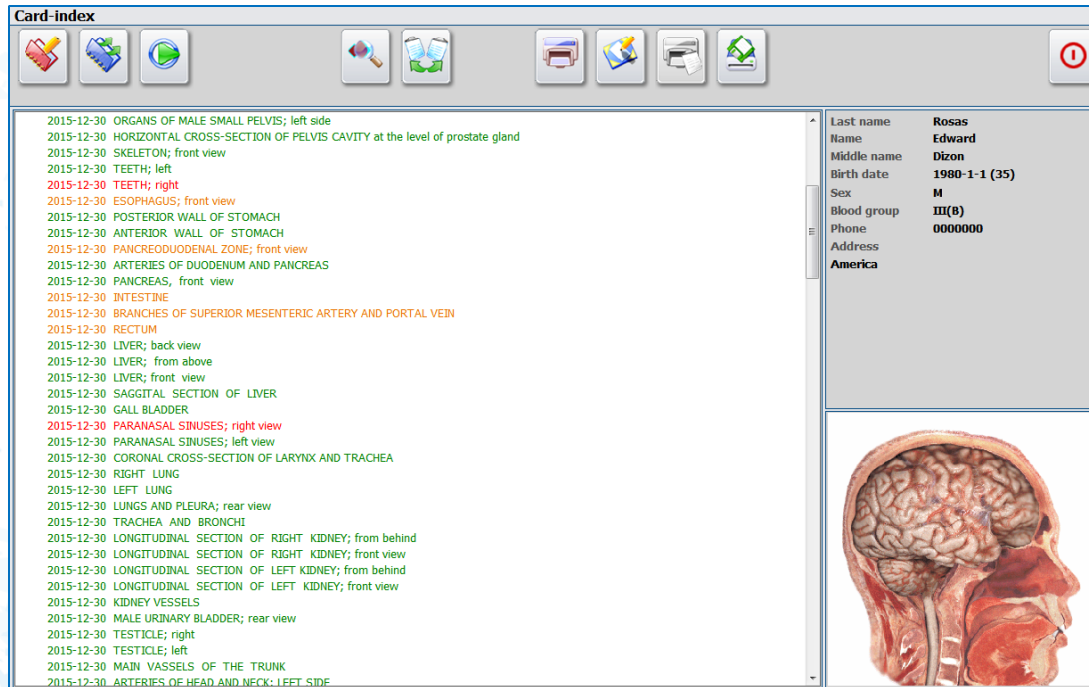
Card-index

2015-12-30 ORGANS OF MALE SMALL PELVIS; left side
2015-12-30 HORIZONTAL CROSS-SECTION OF PELVIS CAVITY at the level of prostate gland
2015-12-30 SKELETON; front view
2015-12-30 TEETH; left
2015-12-30 TEETH; right
2015-12-30 ESOPHAGUS; front view
2015-12-30 POSTERIOR WALL OF STOMACH
2015-12-30 ANTERIOR WALL OF STOMACH
2015-12-30 PANCREODUODENAL ZONE; front view
2015-12-30 ARTERIES OF DUODENUM AND PANCREAS
2015-12-30 PANCREAS, front view
2015-12-30 INTESTINE
2015-12-30 BRANCHES OF SUPERIOR MESENTERIC ARTERY AND PORTAL VEIN
2015-12-30 RECTUM
2015-12-30 LIVER; back view
2015-12-30 LIVER; from above
2015-12-30 LIVER; front view
2015-12-30 SAGGITAL SECTION OF LIVER
2015-12-30 GALL BLADDER
2015-12-30 PARANASAL SINUSES; right view
2015-12-30 PARANASAL SINUSES; left view
2015-12-30 CORONAL CROSS-SECTION OF LARYNX AND TRACHEA
2015-12-30 RIGHT LUNG
2015-12-30 LEFT LUNG
2015-12-30 LUNGS AND PLEURA; rear view
2015-12-30 TRACHEA AND BRONCHI
2015-12-30 LONGITUDINAL SECTION OF RIGHT KIDNEY; from behind
2015-12-30 LONGITUDINAL SECTION OF RIGHT KIDNEY; front view
2015-12-30 LONGITUDINAL SECTION OF LEFT KIDNEY; from behind
2015-12-30 LONGITUDINAL SECTION OF LEFT KIDNEY; front view
2015-12-30 KIDNEY VESSELS
2015-12-30 MALE URINARY BLADDER; rear view
2015-12-30 TESTICLE; right
2015-12-30 TESTICLE; left
2015-12-30 MAIN VASSELS OF THE TRUNK
2015-12-30 ARTERIES OF HEAD AND NECK; LEFT SIDE

| | |
|---|---|
| Last name | Rosas |
| Name | Edward |
| Middle name | Dizon |
| Birth date | 1980-1-1 (35) |
| Sex | M |
| Blood group | III(B) |
| Phone | 0000000 |
| Address | |

America